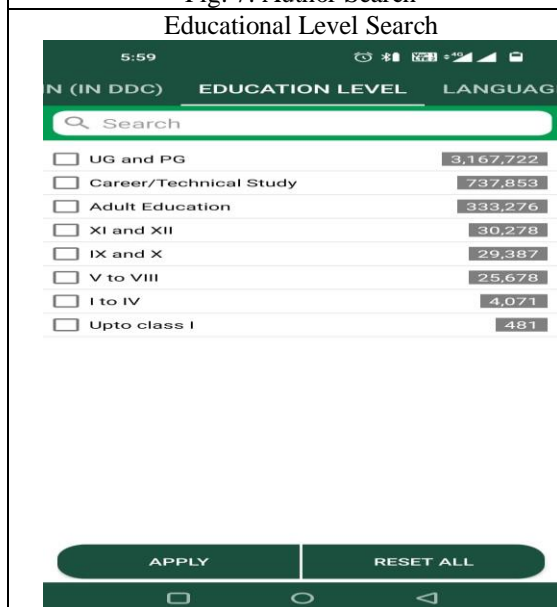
Fig. 7: Author Search

Educational Level Search

5:59

N (IN DDC) EDUCATION LEVEL LANGUAG

Search

| | |
|---|---|
| UG and PG | 3,167,722 |
| Career/Technical Study | 737,853 |
| Adult Education | 333,276 |
| XI and XII | 30,278 |
| IX and X | 29,387 |
| V to VIII | 25,678 |
| I to IV | 4,071 |
| Upto class I | 481 |

APPLY RESET ALL